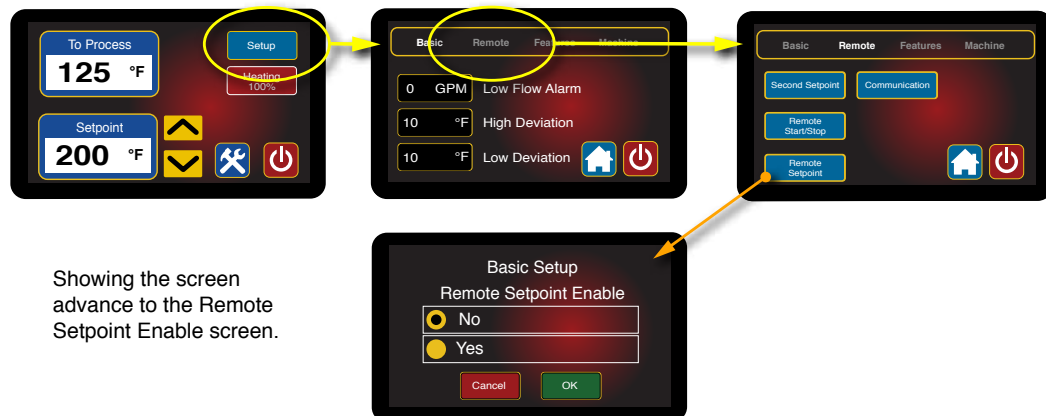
To Process
125 °F
Setup
Heating 100%
Setpoint
200 °F

Basic Remote Features Machine
0 GPM Low Flow Alarm
10 °F High Deviation
10 °F Low Deviation

Basic Remote Features Machine
Second Setpoint
Communication
Remote Start/Stop
Remote Setpoint

Showing the screen advance to the Remote Setpoint Enable screen.

Basic Setup
Remote Setpoint Enable
No
Yes
Cancel
OK